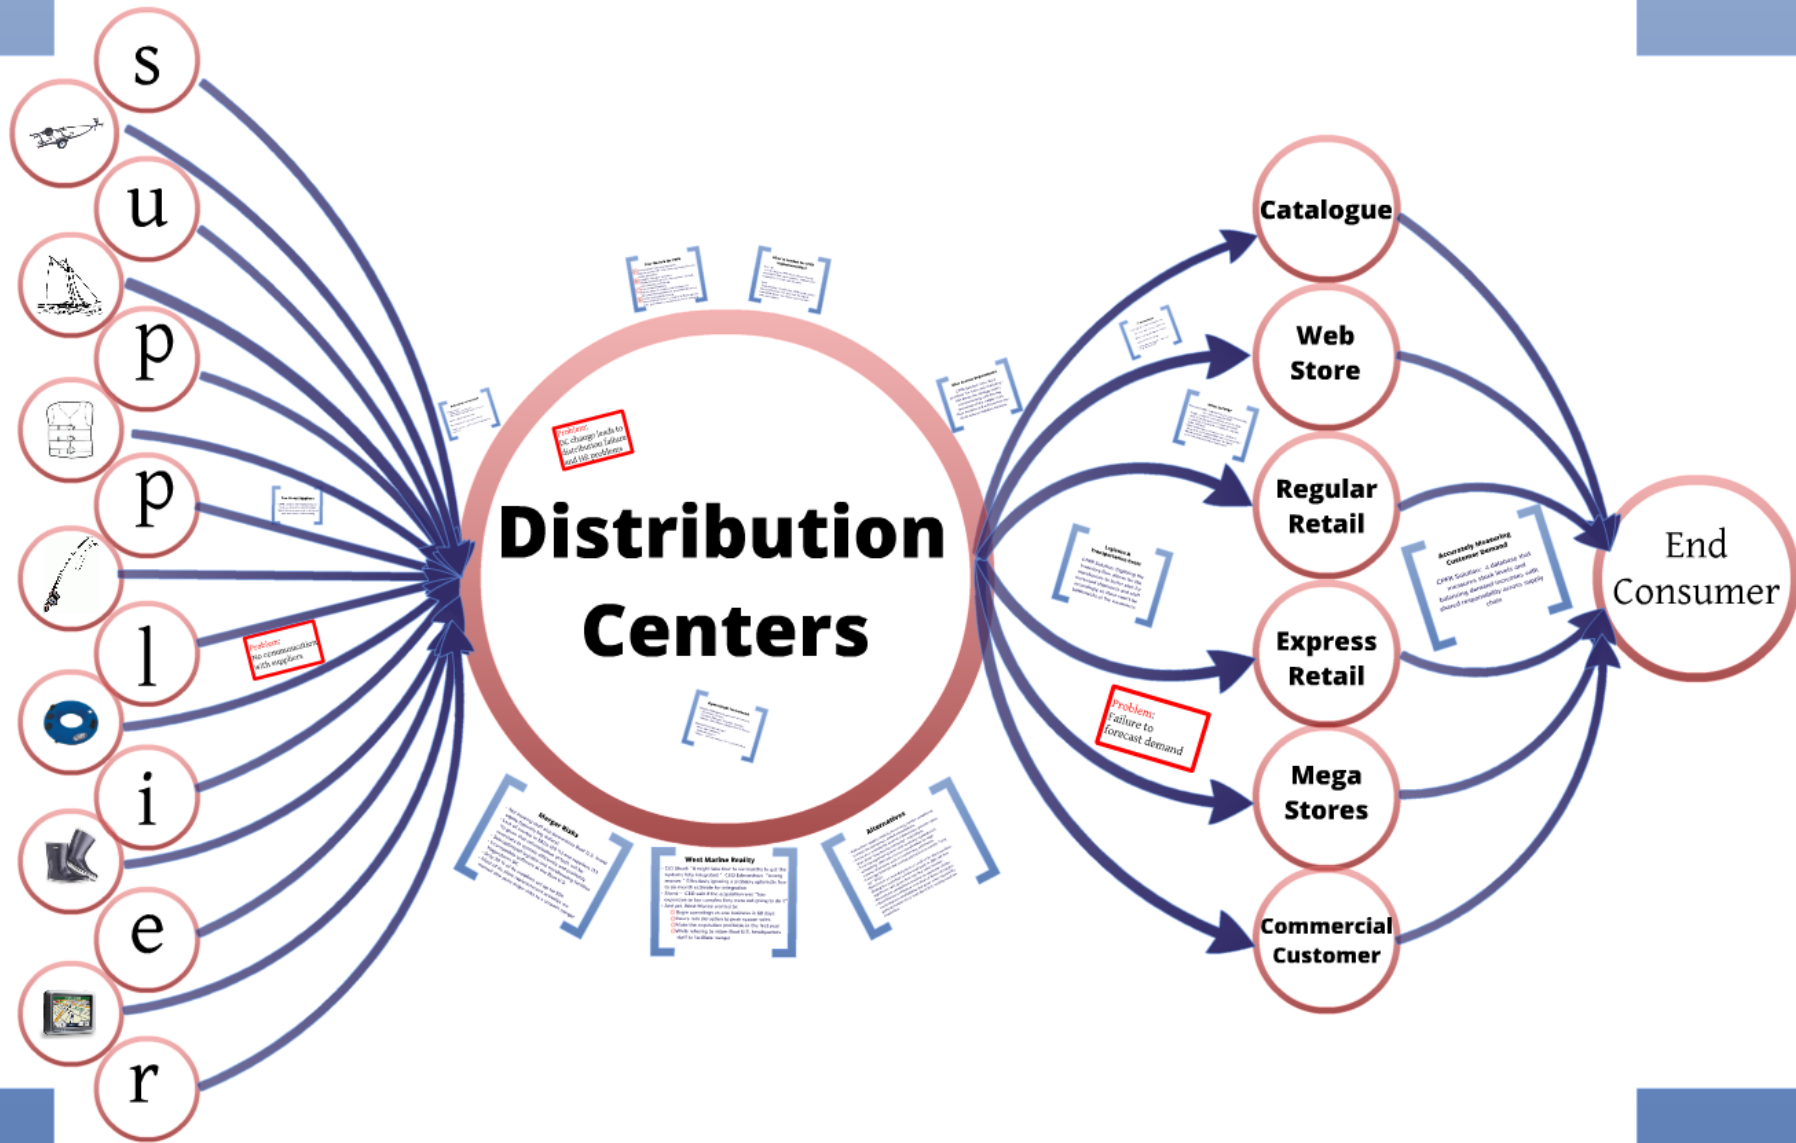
s
u
p
p
l
i
e
r

Problem:
No communication with suppliers

Problem:
DC change leads to distribution failure and HR problems

Distribution Centers

Merger Risks

West Marine Reality

Alternatives

Catalogue

Web Store

Regular Retail

Express Retail

Mega Stores

Commercial Customer

Problem:
Failure to forecast demand

Accurately Measuring Customer Demand

End Consumer